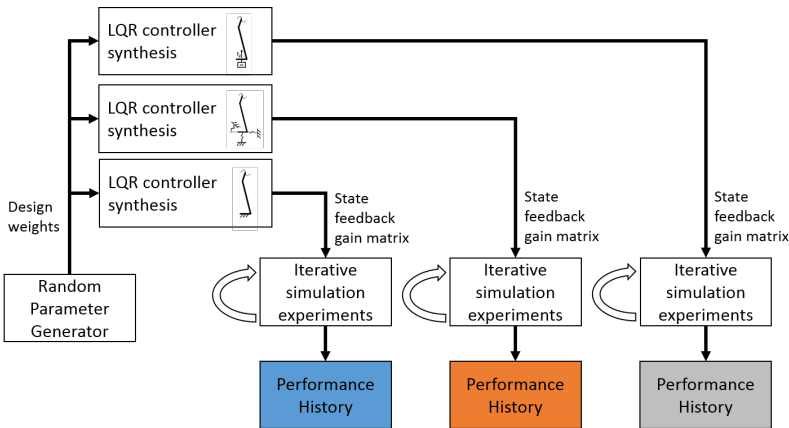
LQR controller synthesis

LQR controller synthesis

LQR controller synthesis

Design weights

Random Parameter Generator

State feedback gain matrix

State feedback gain matrix

State feedback gain matrix

Iterative simulation experiments

Iterative simulation experiments

Iterative simulation experiments

Performance History

Performance History

Performance History